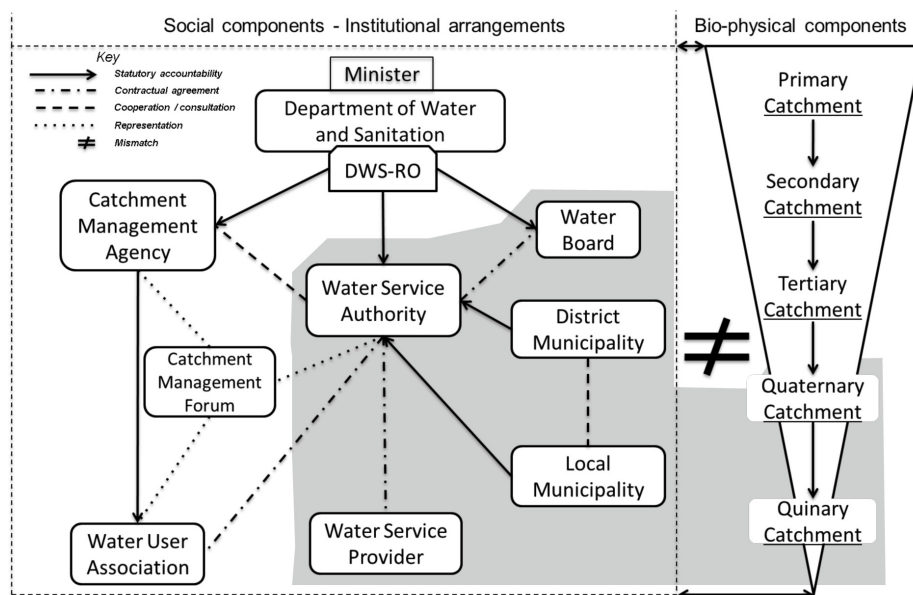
Social components - Institutional arrangements

Bio-physical components

Key
Statutory accountability
Contractual agreement
Cooperation / consultation
Representation
$\neq$ Mismatch

Minister

Department of Water and Sanitation

DWS-RO

Catchment Management Agency

Water Board

Water Service Authority

District Municipality

Catchment Management Forum

Local Municipality

Water User Association

Water Service Provider

Primary Catchment

Secondary Catchment

Tertiary Catchment

$\neq$

Quaternary Catchment

Quinary Catchment